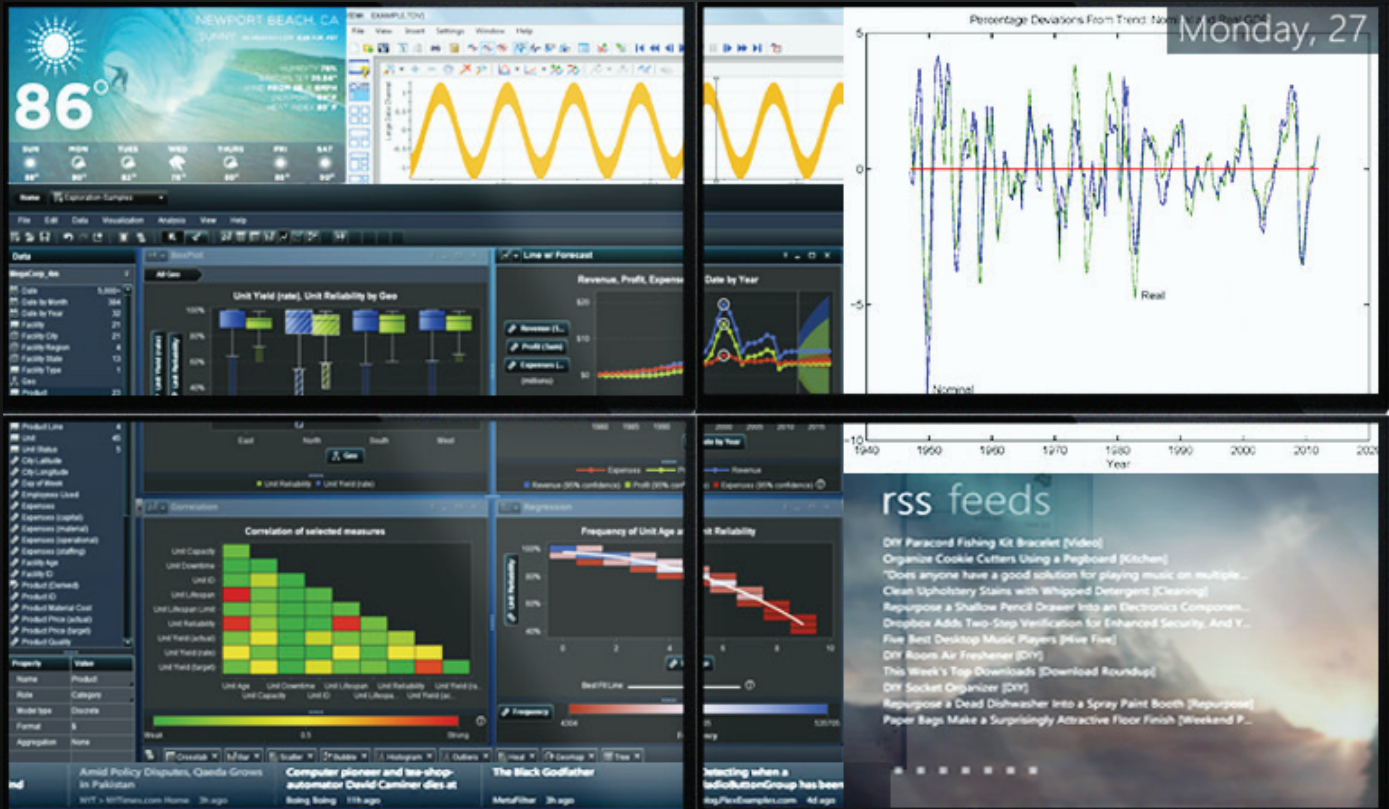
NEWPORT BEACH, CA
SUNNY

86°

SUN MON TUES WED THURS FRI SAT
88° 80° 82° 78° 80° 85° 90°

File View Insert Settings Window Help

Home Exploration Samples

File Edit Data Visualization Analysis View Help

Data
MegaCorp_4m
Date 5,000+
Date by Month 364
Date by Year 32
Facility 21
Facility City 21
Facility Region 4
Facility State 13
Facility Type 1
Geo
Product 23
Product Line 4
Unit 45
Unit Status 5
City Latitude
City Longitude
Day of Week
Employees Used
Expenses
Expenses (capital)
Expenses (material)
Expenses (operational)
Expenses (staffing)
Facility Age
Facility ID
Product (Owned)
Product ID
Product Material Cost
Product Price (actual)
Product Price (target)
Product Quality

Property Value
Name Product
Role Category
Model type Discrete
Format $
Aggregation None

BoxPlot
All Geo
Unit Yield (rate), Unit Reliability by Geo
100%
80%
60%
40%
East North South West
Geo
Unit Reliability Unit Yield (rate)

Line w/ Forecast
Revenue, Profit, Expense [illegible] Date by Year
$20
$10
$0
Revenue (...
Profit (Sum)
Expenses (...
(millions)
1980 1985 1990 2000 2005 2010 2015
Date by Year
Expenses Profit Revenue
Revenue (95% confidence) Profit (95% confidence) Expenses (95% confidence)

Correlation
Correlation of selected measures
Unit Capacity
Unit Downtime
Unit ID
Unit Lifespan
Unit Lifespan Limit
Unit Reliability
Unit Yield (actual)
Unit Yield (rate)
Unit Yield (target)
Unit Age Unit Capacity Unit Downtime Unit ID Unit Lifespan Unit Reliability Unit Yield (actual) Unit Yield (rate)
Weak 0.5 Strong

Regression
Frequency of Unit Age a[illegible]it Reliability
100%
80%
60%
40%
0 2 4 6 8 10
Best Fit Line
Frequency
4304 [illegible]5 535705

Crosstab Bar Scatter Bubble Histogram Outliers Heat Geomap Tree

Amid Policy Disputes, Qaeda Grows in Pakistan
NYT > NYTimes.com Home 3h ago
Computer pioneer and tea-shop-automator David Caminer dies at
Boing Boing 11h ago
The Black Godfather
MetaFilter 3h ago
Detecting when a RadioButtonGroup has
blog.FlexExamples.com 4d ago

Percentage Deviations From Trend: Nom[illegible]
Monday, 27
5
0
-5
-10
Real
Nominal
1940 1950 1960 1970 1980 1990 2000 2010 2020
Year

rss feeds
DIY Paracord Fishing Kit Bracelet [Video]
Organize Cookie Cutters Using a Pegboard [Kitchen]
"Does anyone have a good solution for playing music on multiple...
Clean Upholstery Stains with Whipped Detergent [Cleaning]
Repurpose a Shallow Pencil Drawer Into an Electronics Componen...
Dropbox Adds Two-Step Verification for Enhanced Security, And Y...
Five Best Desktop Music Players [Hive Five]
DIY Room Air Freshener [DIY]
This Week's Top Downloads [Download Roundup]
DIY Socket Organizer [DIY]
Repurpose a Dead Dishwasher Into a Spray Paint Booth [Repurpose]
Paper Bags Make a Surprisingly Attractive Floor Finish [Weekend P...